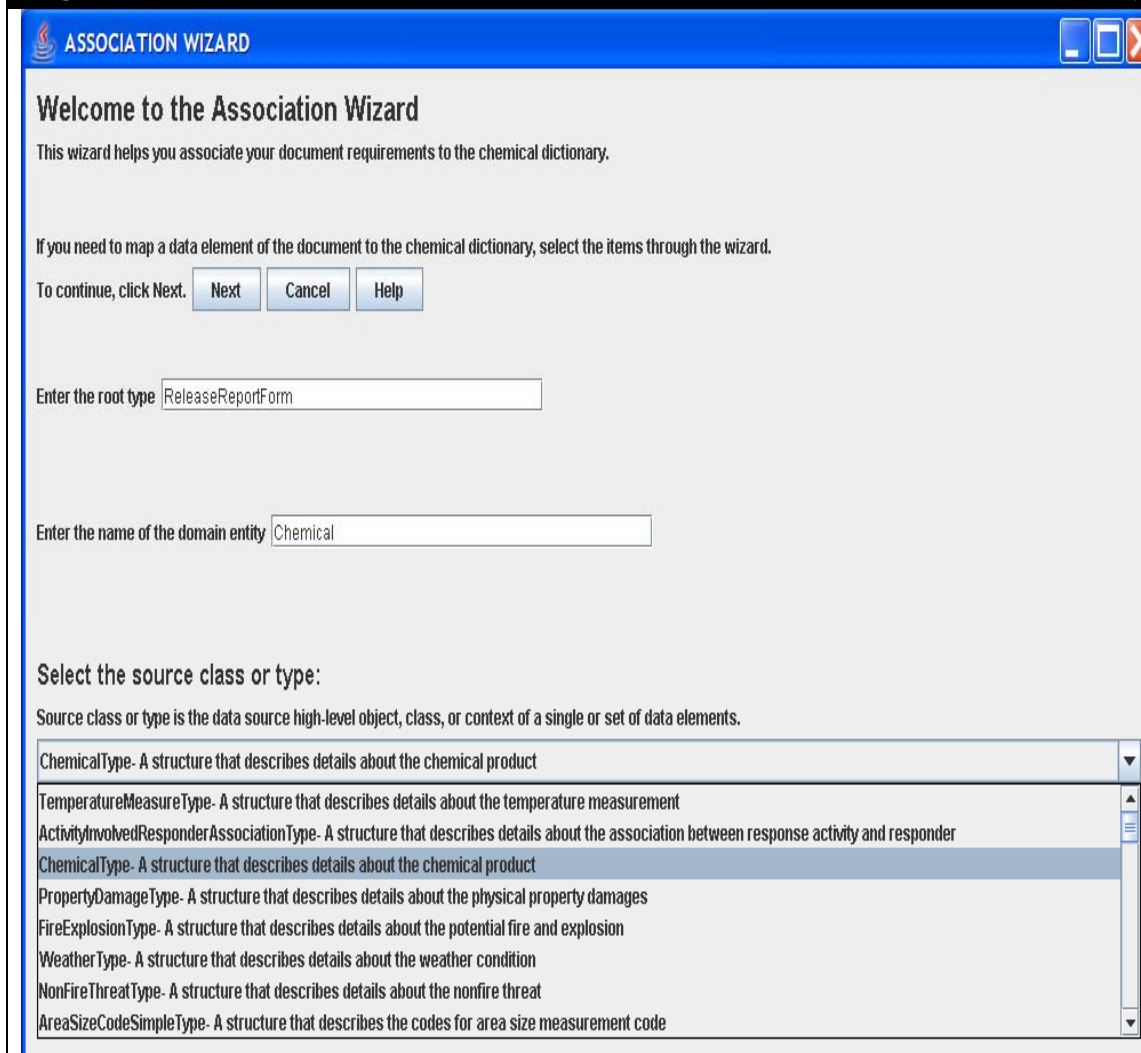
ASSOCIATION WIZARD

Welcome to the Association Wizard

This wizard helps you associate your document requirements to the chemical dictionary.

If you need to map a data element of the document to the chemical dictionary, select the items through the wizard.

To continue, click Next. Next Cancel Help

Enter the root type ReleaseReportForm

Enter the name of the domain entity Chemical

Select the source class or type:

Source class or type is the data source high-level object, class, or context of a single or set of data elements.

ChemicalType- A structure that describes details about the chemical product

TemperatureMeasureType- A structure that describes details about the temperature measurement
ActivityInvolvedResponderAssociationType- A structure that describes details about the association between response activity and responder
ChemicalType- A structure that describes details about the chemical product
PropertyDamageType- A structure that describes details about the physical property damages
FireExplosionType- A structure that describes details about the potential fire and explosion
WeatherType- A structure that describes details about the weather condition
NonFireThreatType- A structure that describes details about the nonfire threat
AreaSizeCodeSimpleType- A structure that describes the codes for area size measurement code